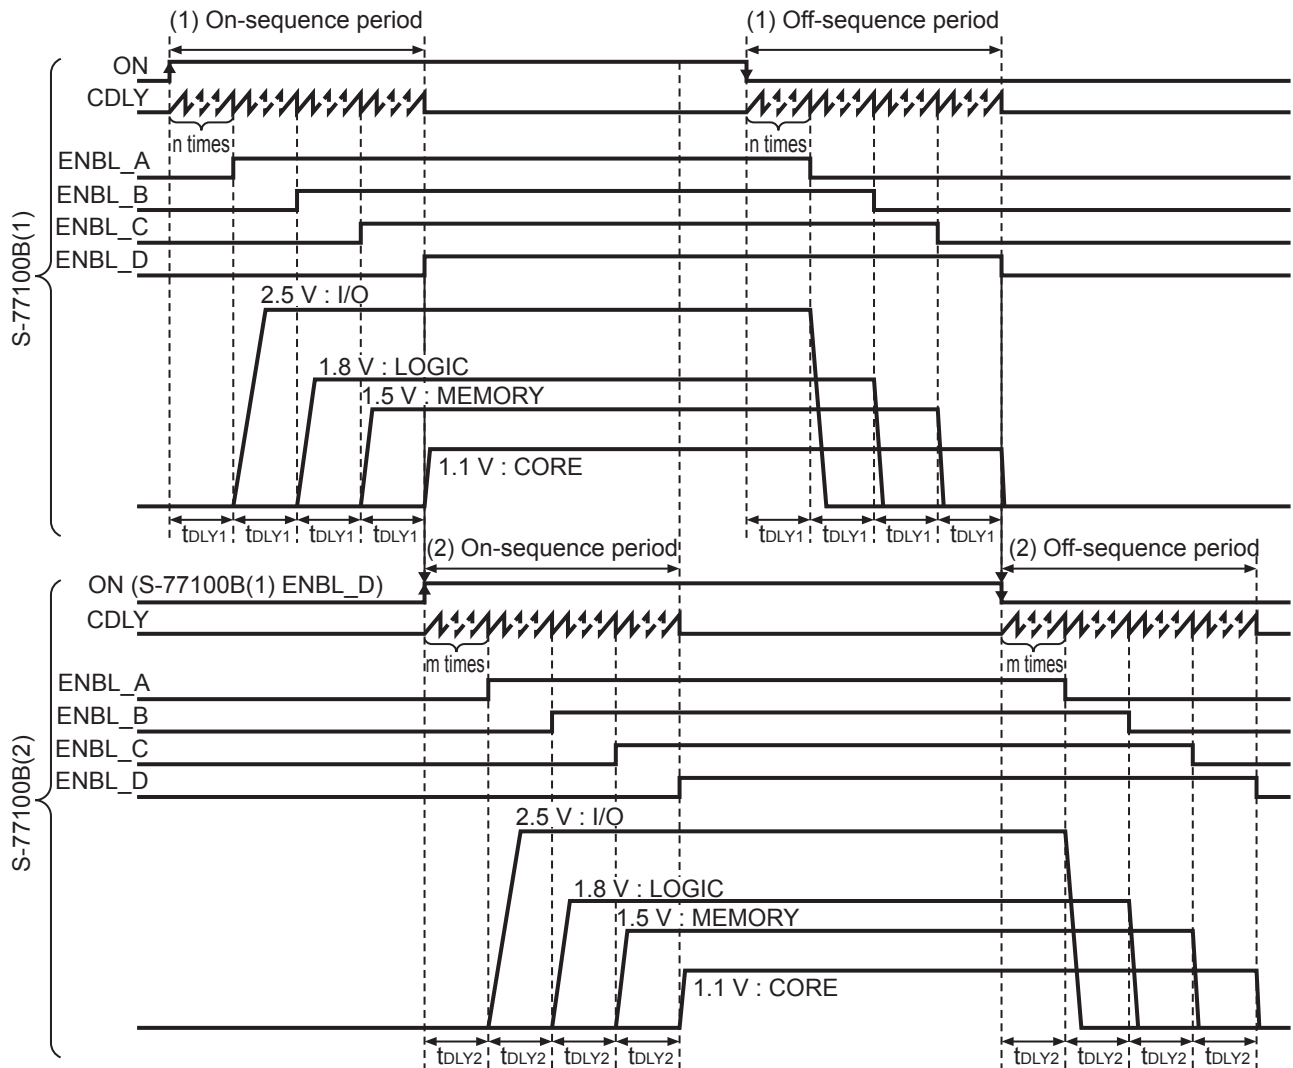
(1) On-sequence period

(1) Off-sequence period

S-77100B(1)

ON

CDLY

n times

n times

ENBL_A

ENBL_B

ENBL_C

ENBL_D

2.5 V : I/O

1.8 V : LOGIC

1.5 V : MEMORY

1.1 V : CORE

$t_{DLY1}$ $t_{DLY1}$ $t_{DLY1}$ $t_{DLY1}$

$t_{DLY1}$ $t_{DLY1}$ $t_{DLY1}$ $t_{DLY1}$

(2) On-sequence period

(2) Off-sequence period

S-77100B(2)

ON (S-77100B(1) ENBL_D)

CDLY

m times

m times

ENBL_A

ENBL_B

ENBL_C

ENBL_D

2.5 V : I/O

1.8 V : LOGIC

1.5 V : MEMORY

1.1 V : CORE

$t_{DLY2}$ $t_{DLY2}$ $t_{DLY2}$ $t_{DLY2}$

$t_{DLY2}$ $t_{DLY2}$ $t_{DLY2}$ $t_{DLY2}$